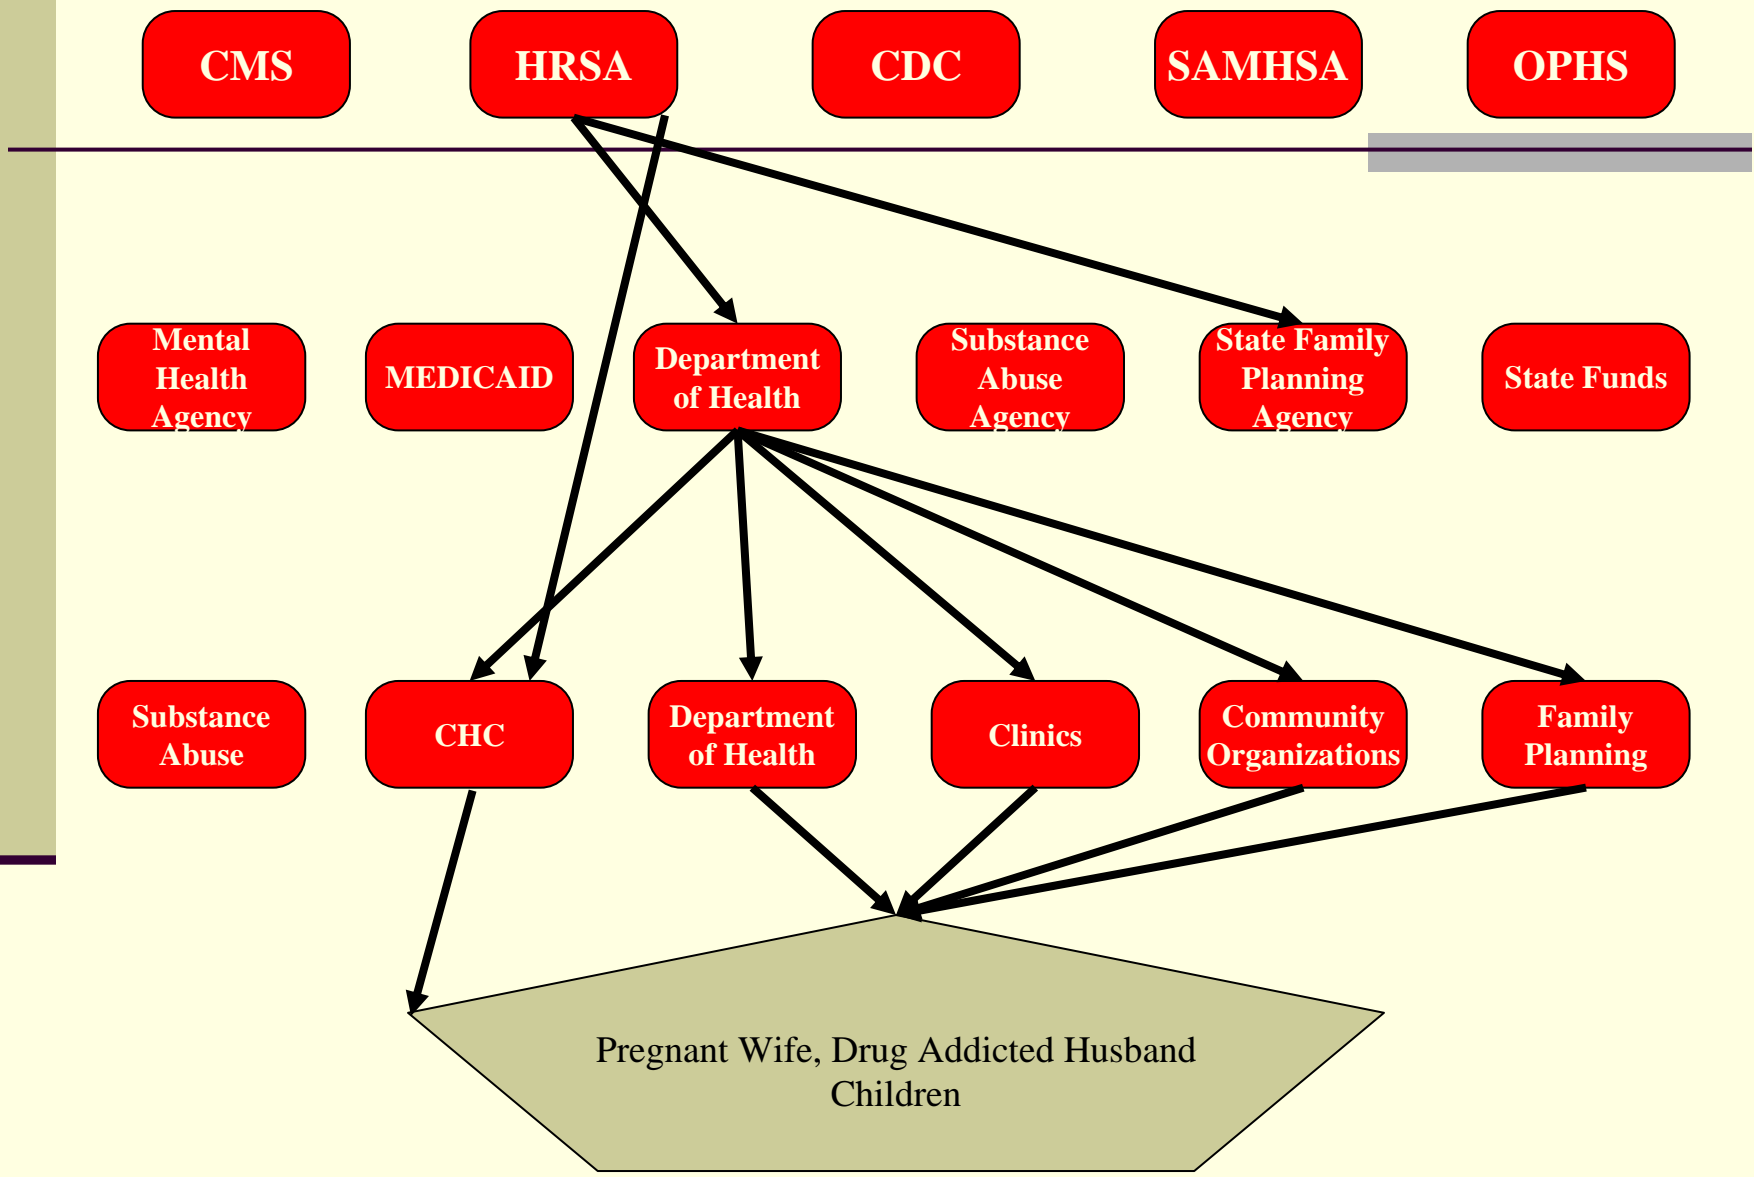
CMS

HRSA

CDC

SAMHSA

OPHS

Mental Health Agency

MEDICAID

Department of Health

Substance Abuse Agency

State Family Planning Agency

State Funds

Substance Abuse

CHC

Department of Health

Clinics

Community Organizations

Family Planning

Pregnant Wife, Drug Addicted Husband Children